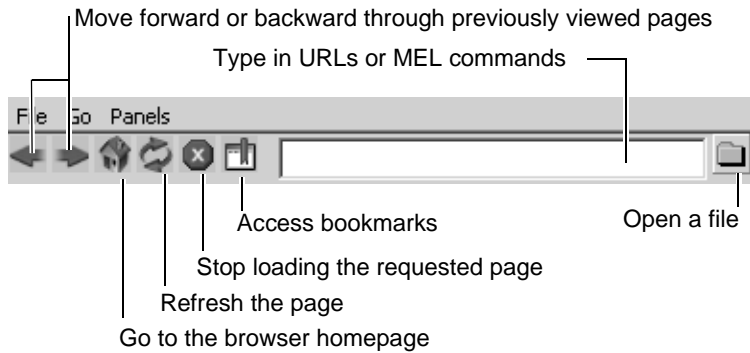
Move forward or backward through previously viewed pages

Type in URLs or MEL commands

File Go Panels

Access bookmarks

Open a file

Stop loading the requested page

Refresh the page

Go to the browser homepage